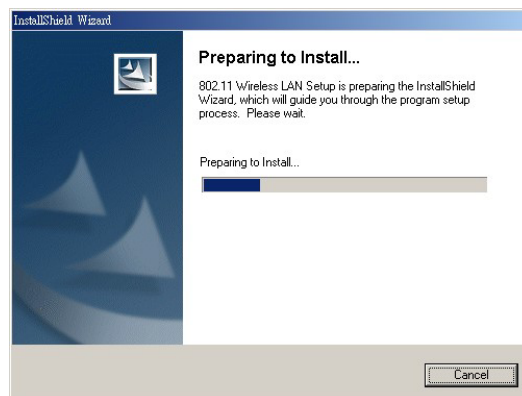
InstallShield Wizard

Preparing to Install...

802.11 Wireless LAN Setup is preparing the InstallShield Wizard, which will guide you through the program setup process. Please wait.

Preparing to Install...

Cancel